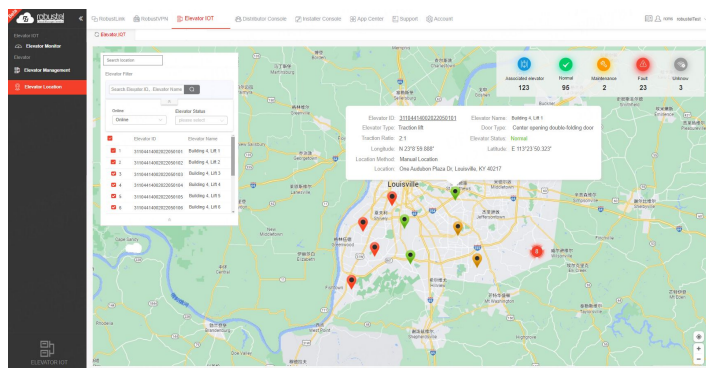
robustel

RobustLink RobustVPN Elevator IOT Distributor Console Installer Console App Center Support Account

Elevator IOT
Elevator Monitor
Elevator
Elevator Management
Elevator Location

ELEVATOR IOT

Elevator IOT

Search location

Elevator Filter

Search Elevator ID、Elevator Name

Online
Online

Elevator Status
please select

| | Elevator ID | Elevator Name |
|---|---|---|
| 1 | 3116441460622060161 | Building 4, Lift 1 |
| 2 | 3116441460622060162 | Building 4, Lift 2 |
| 3 | 3116441460622060163 | Building 4, Lift 3 |
| 4 | 3116441460622060164 | Building 4, Lift 4 |
| 5 | 3116441460622060165 | Building 4, Lift 5 |
| 6 | 3116441460622060166 | Building 4, Lift 6 |

Associated elevator 123
Normal 95
Maintenance 2
Fault 23
Unknow 3

Elevator ID: 3116441460622060161
Elevator Name: Building 4, Lift 1
Elevator Type: Traction lift
Door Type: Center opening double-folding door
Traction Ratio: 2:1
Elevator Status: Normal
Longitude: N 23°6'59.888''
Latitude: E 113°23'50.323''
Location Method: Manual Location
Location: One Audubon Plaza Dr, Louisville, KY 40217

Louisville